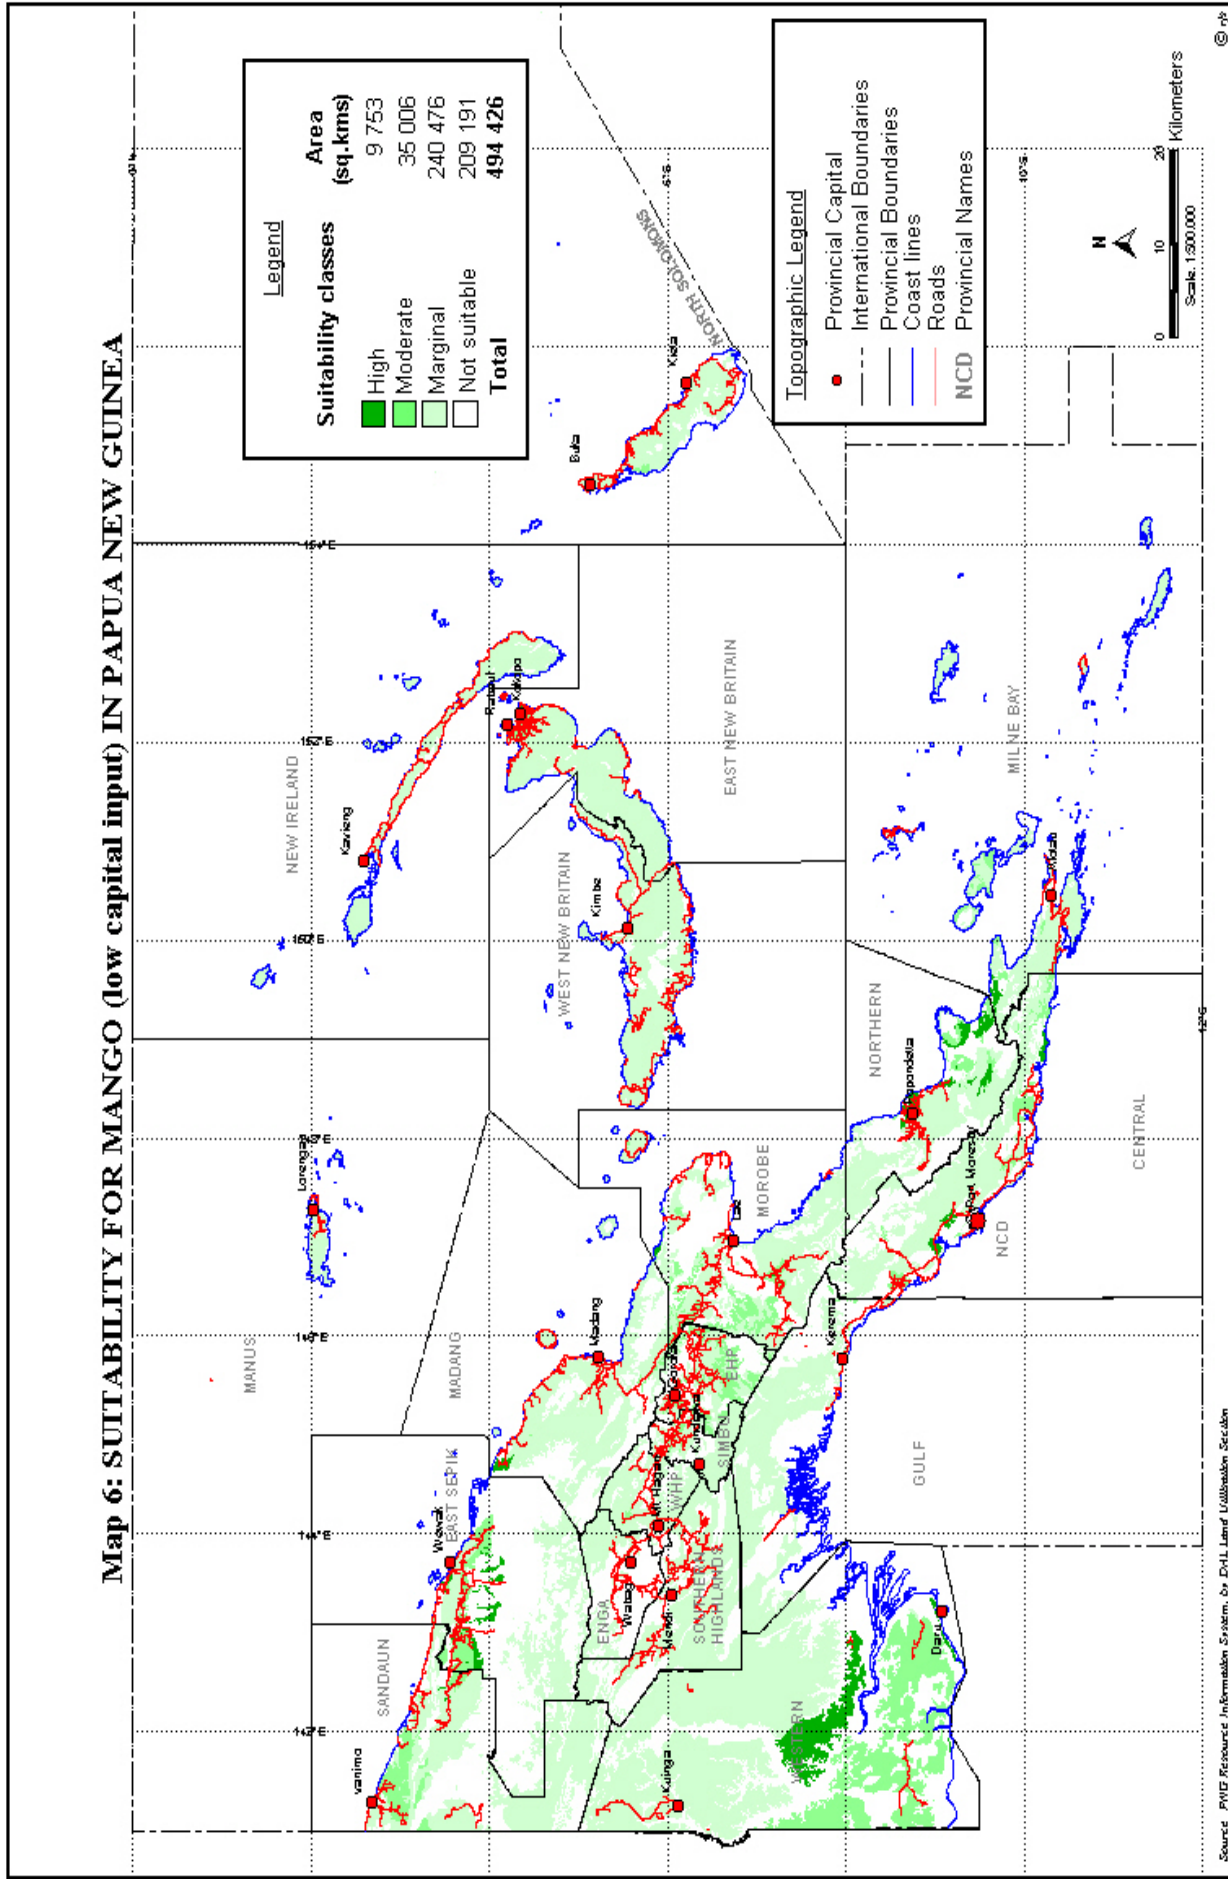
Map 6: SUITABILITY FOR MANGO (low capital input) IN PAPUA NEW GUINEA

Legend

| Suitability classes | Area (sq.kms) |
|---|---|
| High | 9 753 |
| Moderate | 35 006 |
| Marginal | 240 476 |
| Not suitable | 209 191 |
| Total | 494 426 |

Topographic Legend
Provincial Capital
International Boundaries
Provincial Boundaries
Coast lines
Roads
NCD Provincial Names

N

0 10 20 Kilometers
Scale 1:500,000

NORTH SOLOMONS
Kieta
Buka
NEW IRELAND
Kavieng
Rabaul
Kokopo
EAST NEW BRITAIN
WEST NEW BRITAIN
Kimbe
MILNE BAY
Alotau
NORTHERN
Popondetta
CENTRAL
Port Moresby
NCD
MOROBE
Lae
MANUS
Lorengau
MADANG
Madang
EAST SEPIK
Wewak
SANDAUN
Vanimo
ENGA
Wabag
WHP
Mt Hagen
SIMBU
Kundiawa
EHP
Goroka
SOUTHERN HIGHLANDS
Mendi
GULF
Kerema
WESTERN
Kiunga
Daru

150°E
152°E
154°E
148°E
146°E
144°E
142°E
156°E
6°S
10°S
12°S

Source: PNG Resource Information System, by DAL Land Utilisation Section

© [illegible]